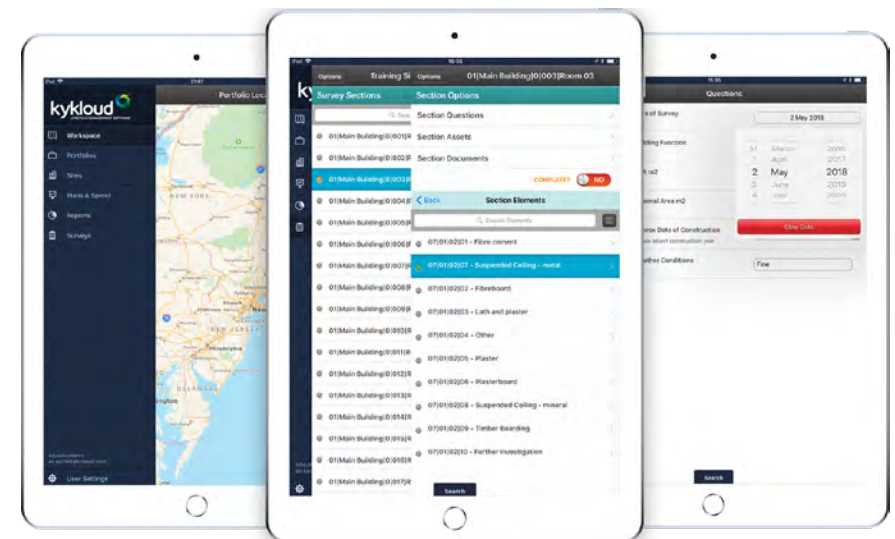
iPad 21:47
kykloud
Portfolio Loc
Workspace
Portfolios
Sites
Plans & Spend
Reports
Surveys
NEW YORK
NEW JERSEY
DELAWARE
User Settings

10:32
Options Training Si
Options 01|Main Building|0|003|Room 03
Survey Sections
Section Options
Section Questions
Section Assets
Section Documents
COMPLETE? NO
01|Main Building|0|001|R
01|Main Building|0|002|R
01|Main Building|0|003|R
01|Main Building|0|004|R
01|Main Building|0|005|R
01|Main Building|0|006|R
01|Main Building|0|007|R
01|Main Building|0|008|R
01|Main Building|0|009|R
01|Main Building|0|010|R
01|Main Building|0|011|R
01|Main Building|0|012|R
01|Main Building|0|013|R
01|Main Building|0|014|R
01|Main Building|0|015|R
01|Main Building|0|016|R
01|Main Building|0|017|R
Back Section Elements
Search Elements
07|01|02|01 - Fibre cement
07|01|02|07 - Suspended Ceiling - metal
07|01|02|02 - Fibreboard
07|01|02|03 - Lath and plaster
07|01|02|04 - Other
07|01|02|05 - Plaster
07|01|02|06 - Plasterboard
07|01|02|08 - Suspended Ceiling - mineral
07|01|02|09 - Timber Boarding
07|01|02|10 - Further Investigation
Search

11:35
Questions
of Survey
2 May 2018
ding Function
March 2015
April 2017
2 May 2018
June 2019
m2
rnal Area m2
Clear Date
rox Date of Construction
ther Conditions
Fine
Search